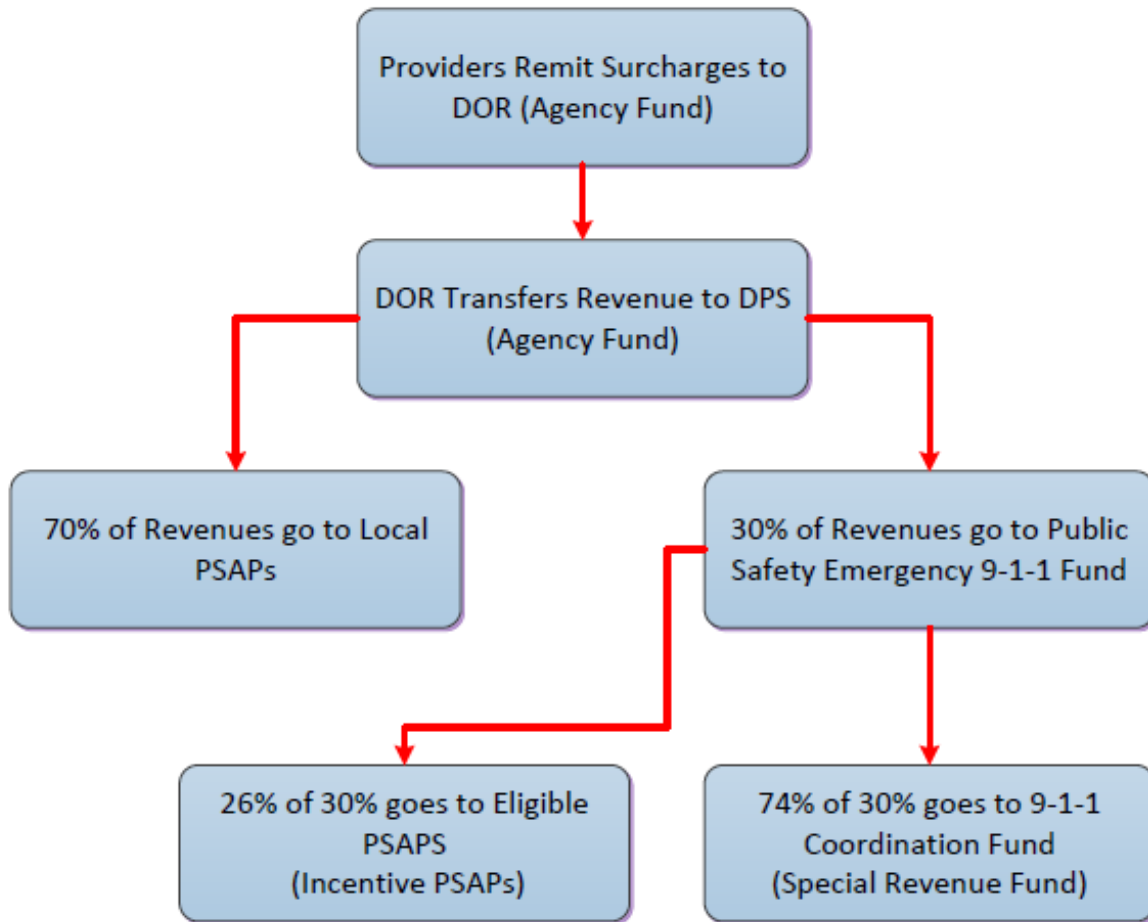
Providers Remit Surcharges to DOR (Agency Fund)

DOR Transfers Revenue to DPS (Agency Fund)

70% of Revenues go to Local PSAPs

30% of Revenues go to Public Safety Emergency 9-1-1 Fund

26% of 30% goes to Eligible PSAPS (Incentive PSAPs)

74% of 30% goes to 9-1-1 Coordination Fund (Special Revenue Fund)